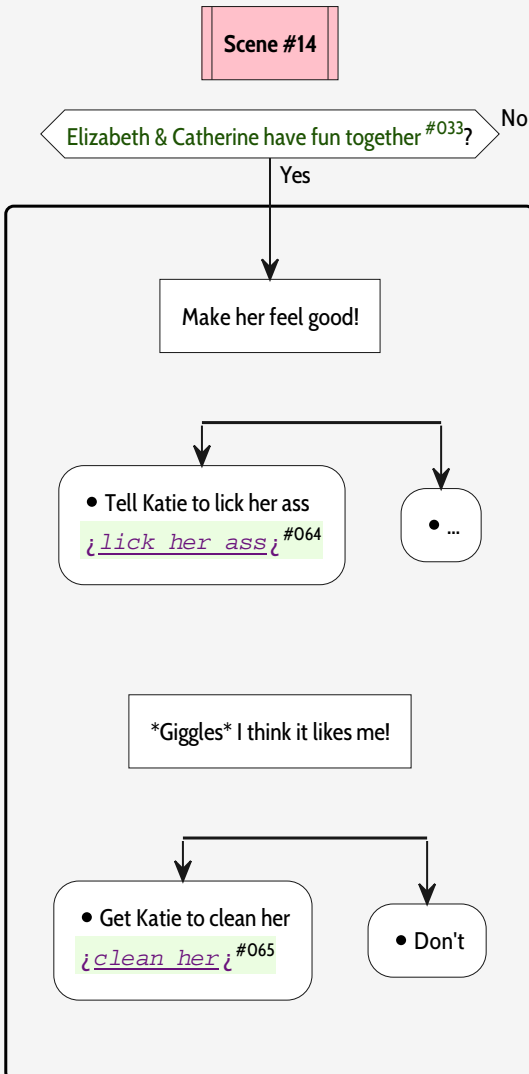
Scene #14

Elizabeth & Catherine have fun together $^{\#033}$?

No

Yes

Make her feel good!

• Tell Katie to lick her ass

¿lick her ass¿ $^{\#064}$

• ...

*Giggles* I think it likes me!

• Get Katie to clean her

¿clean her¿ $^{\#065}$

• Don't